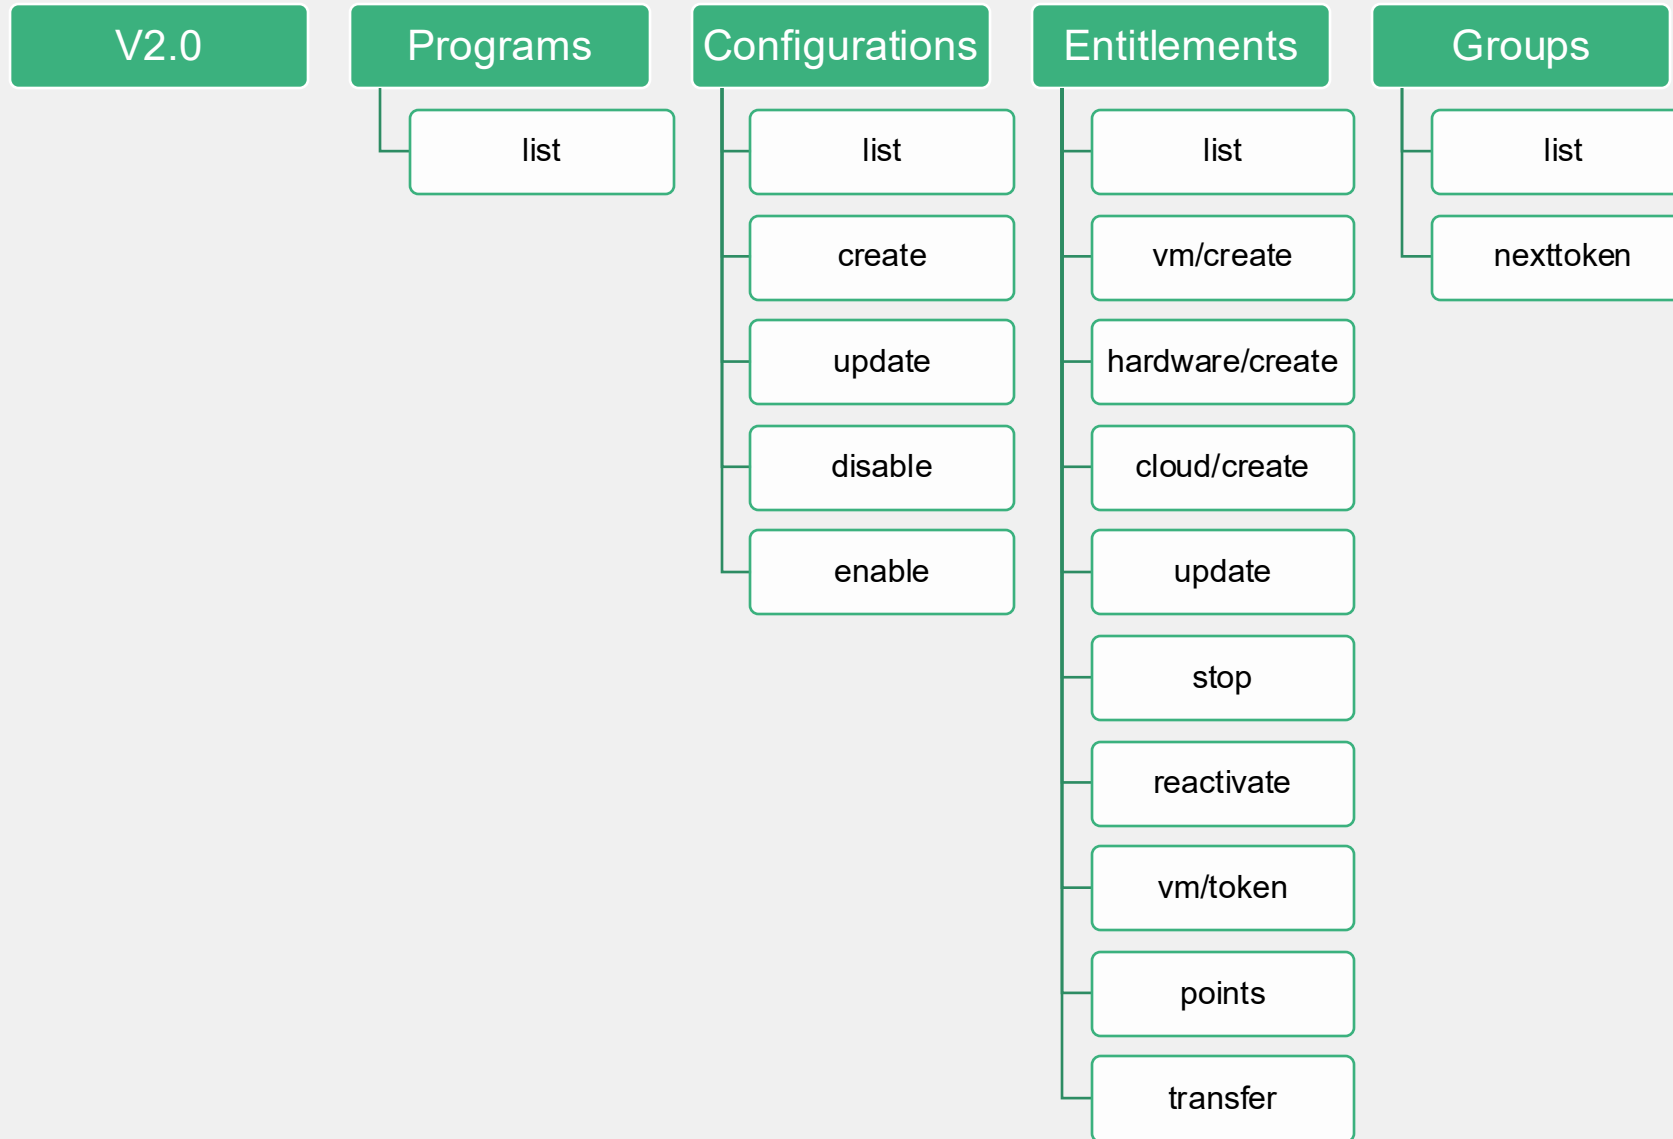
V2.0

Programs

list

Configurations

list

create

update

disable

enable

Entitlements

list

vm/create

hardware/create

cloud/create

update

stop

reactivate

vm/token

points

transfer

Groups

list

nexttoken